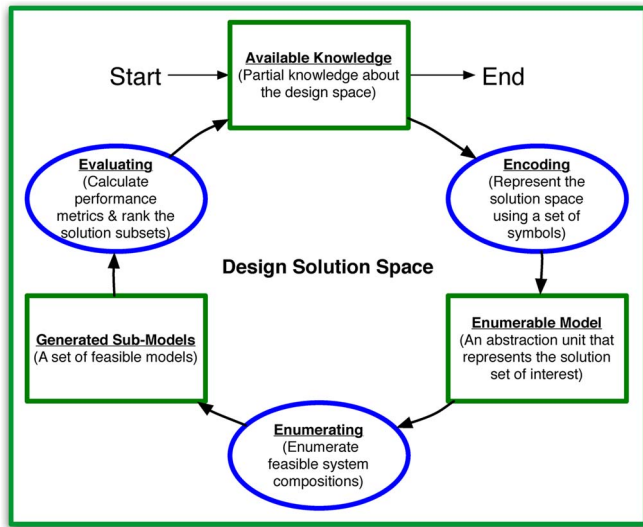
Start

Available Knowledge
(Partial knowledge about the design space)

End

Encoding
(Represent the solution space using a set of symbols)

Evaluating
(Calculate performance metrics & rank the solution subsets)

Design Solution Space

Generated Sub-Models
(A set of feasible models)

Enumerable Model
(An abstraction unit that represents the solution set of interest)

Enumerating
(Enumerate feasible system compositions)